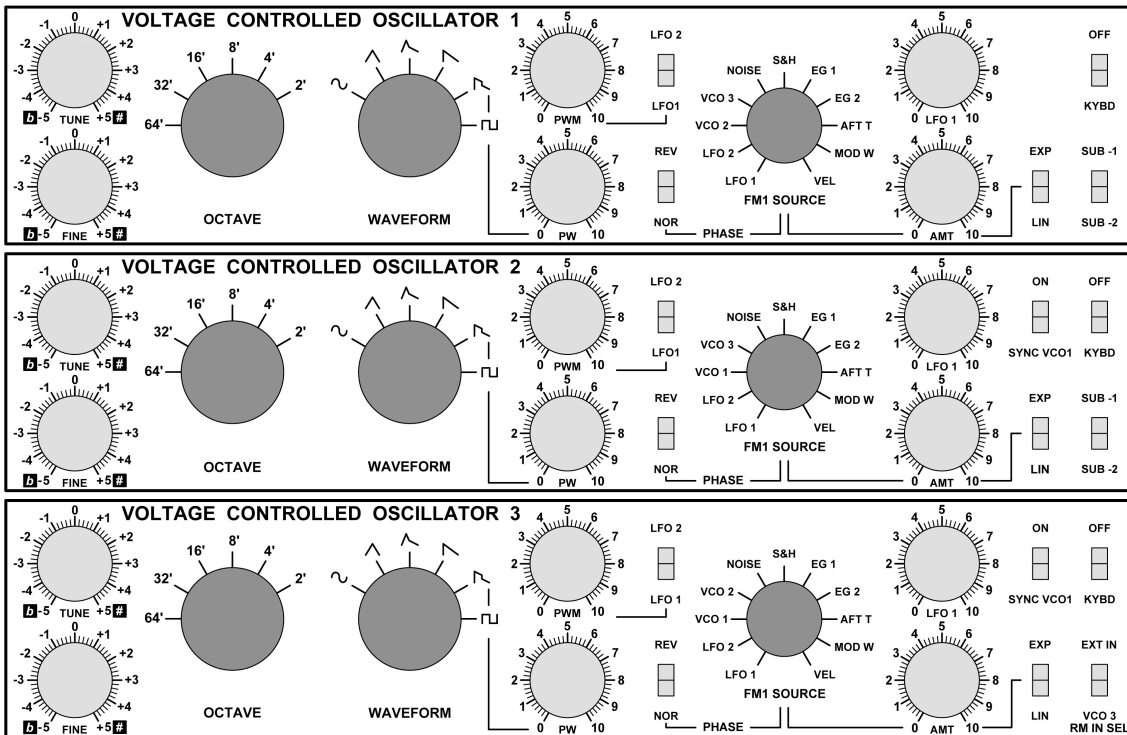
VOLTAGE CONTROLLED OSCILLATOR 1

-1 0 +1 -2 +2 -3 +3 -4 +4 b -5 TUNE +5 #

-1 0 +1 -2 +2 -3 +3 -4 +4 b -5 FINE +5 #

16' 8' 4' 32' 2' 64'

OCTAVE

WAVEFORM

4 5 6 3 7 2 8 1 9 0 PWM 10

4 5 6 3 7 2 8 1 9 0 PW 10

LFO 2

LFO1

REV

NOR

PHASE

NOISE S&H EG 1 VCO 3 EG 2 VCO 2 AFT T LFO 2 MOD W LFO 1 VEL

FM1 SOURCE

4 5 6 3 7 2 8 1 9 0 LFO 1 10

4 5 6 3 7 2 8 1 9 0 AMT 10

OFF

KYBD

EXP

LIN

SUB -1

SUB -2

VOLTAGE CONTROLLED OSCILLATOR 2

-1 0 +1 -2 +2 -3 +3 -4 +4 b -5 TUNE +5 #

-1 0 +1 -2 +2 -3 +3 -4 +4 b -5 FINE +5 #

16' 8' 4' 32' 2' 64'

OCTAVE

WAVEFORM

4 5 6 3 7 2 8 1 9 0 PWM 10

4 5 6 3 7 2 8 1 9 0 PW 10

LFO 2

LFO1

REV

NOR

PHASE

NOISE S&H EG 1 VCO 3 EG 2 VCO 1 AFT T LFO 2 MOD W LFO 1 VEL

FM1 SOURCE

4 5 6 3 7 2 8 1 9 0 LFO 1 10

4 5 6 3 7 2 8 1 9 0 AMT 10

ON

SYNC VCO1

OFF

KYBD

EXP

LIN

SUB -1

SUB -2

VOLTAGE CONTROLLED OSCILLATOR 3

-1 0 +1 -2 +2 -3 +3 -4 +4 b -5 TUNE +5 #

-1 0 +1 -2 +2 -3 +3 -4 +4 b -5 FINE +5 #

16' 8' 4' 32' 2' 64'

OCTAVE

WAVEFORM

4 5 6 3 7 2 8 1 9 0 PWM 10

4 5 6 3 7 2 8 1 9 0 PW 10

LFO 2

LFO 1

REV

NOR

PHASE

NOISE S&H EG 1 VCO 2 EG 2 VCO 1 AFT T LFO 2 MOD W LFO 1 VEL

FM1 SOURCE

4 5 6 3 7 2 8 1 9 0 LFO 1 10

4 5 6 3 7 2 8 1 9 0 AMT 10

ON

SYNC VCO1

OFF

KYBD

EXP

LIN

EXT IN

VCO 3 RM IN SEL